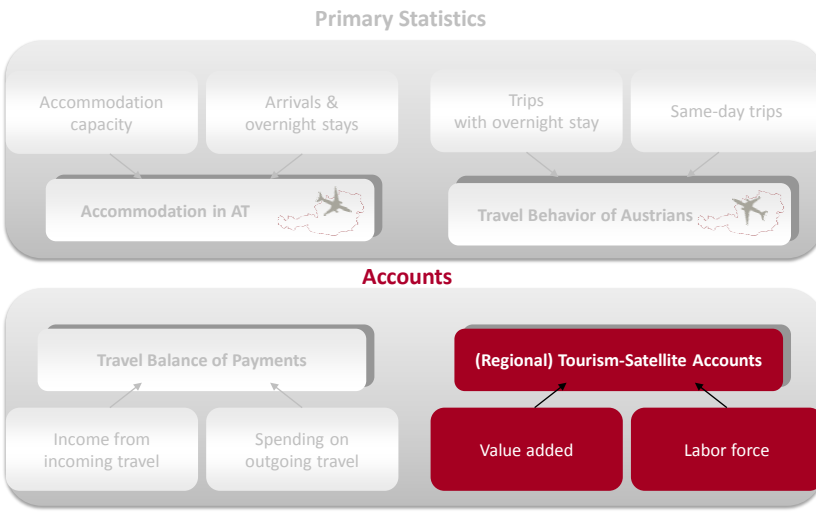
Primary Statistics

Accommodation capacity

Arrivals & overnight stays

Trips with overnight stay

Same-day trips

Accommodation in AT

Travel Behavior of Austrians

Accounts

Travel Balance of Payments

(Regional) Tourism-Satellite Accounts

Income from incoming travel

Spending on outgoing travel

Value added

Labor force